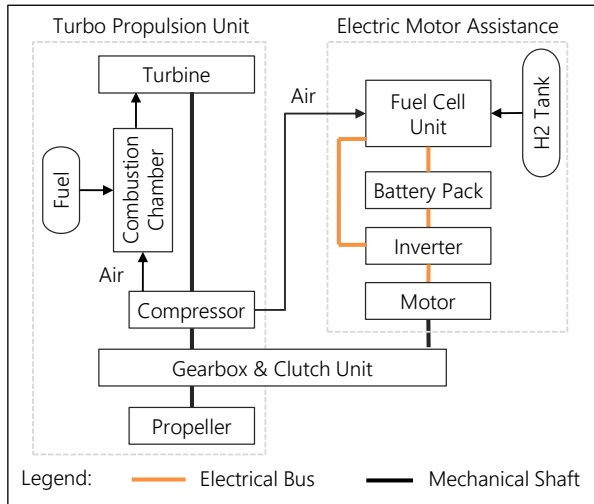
Turbo Propulsion Unit

Turbine

Fuel

Combustion Chamber

Air

Compressor

Electric Motor Assistance

Air

Fuel Cell Unit

H2 Tank

Battery Pack

Inverter

Motor

Gearbox & Clutch Unit

Propeller

Legend: Electrical Bus Mechanical Shaft